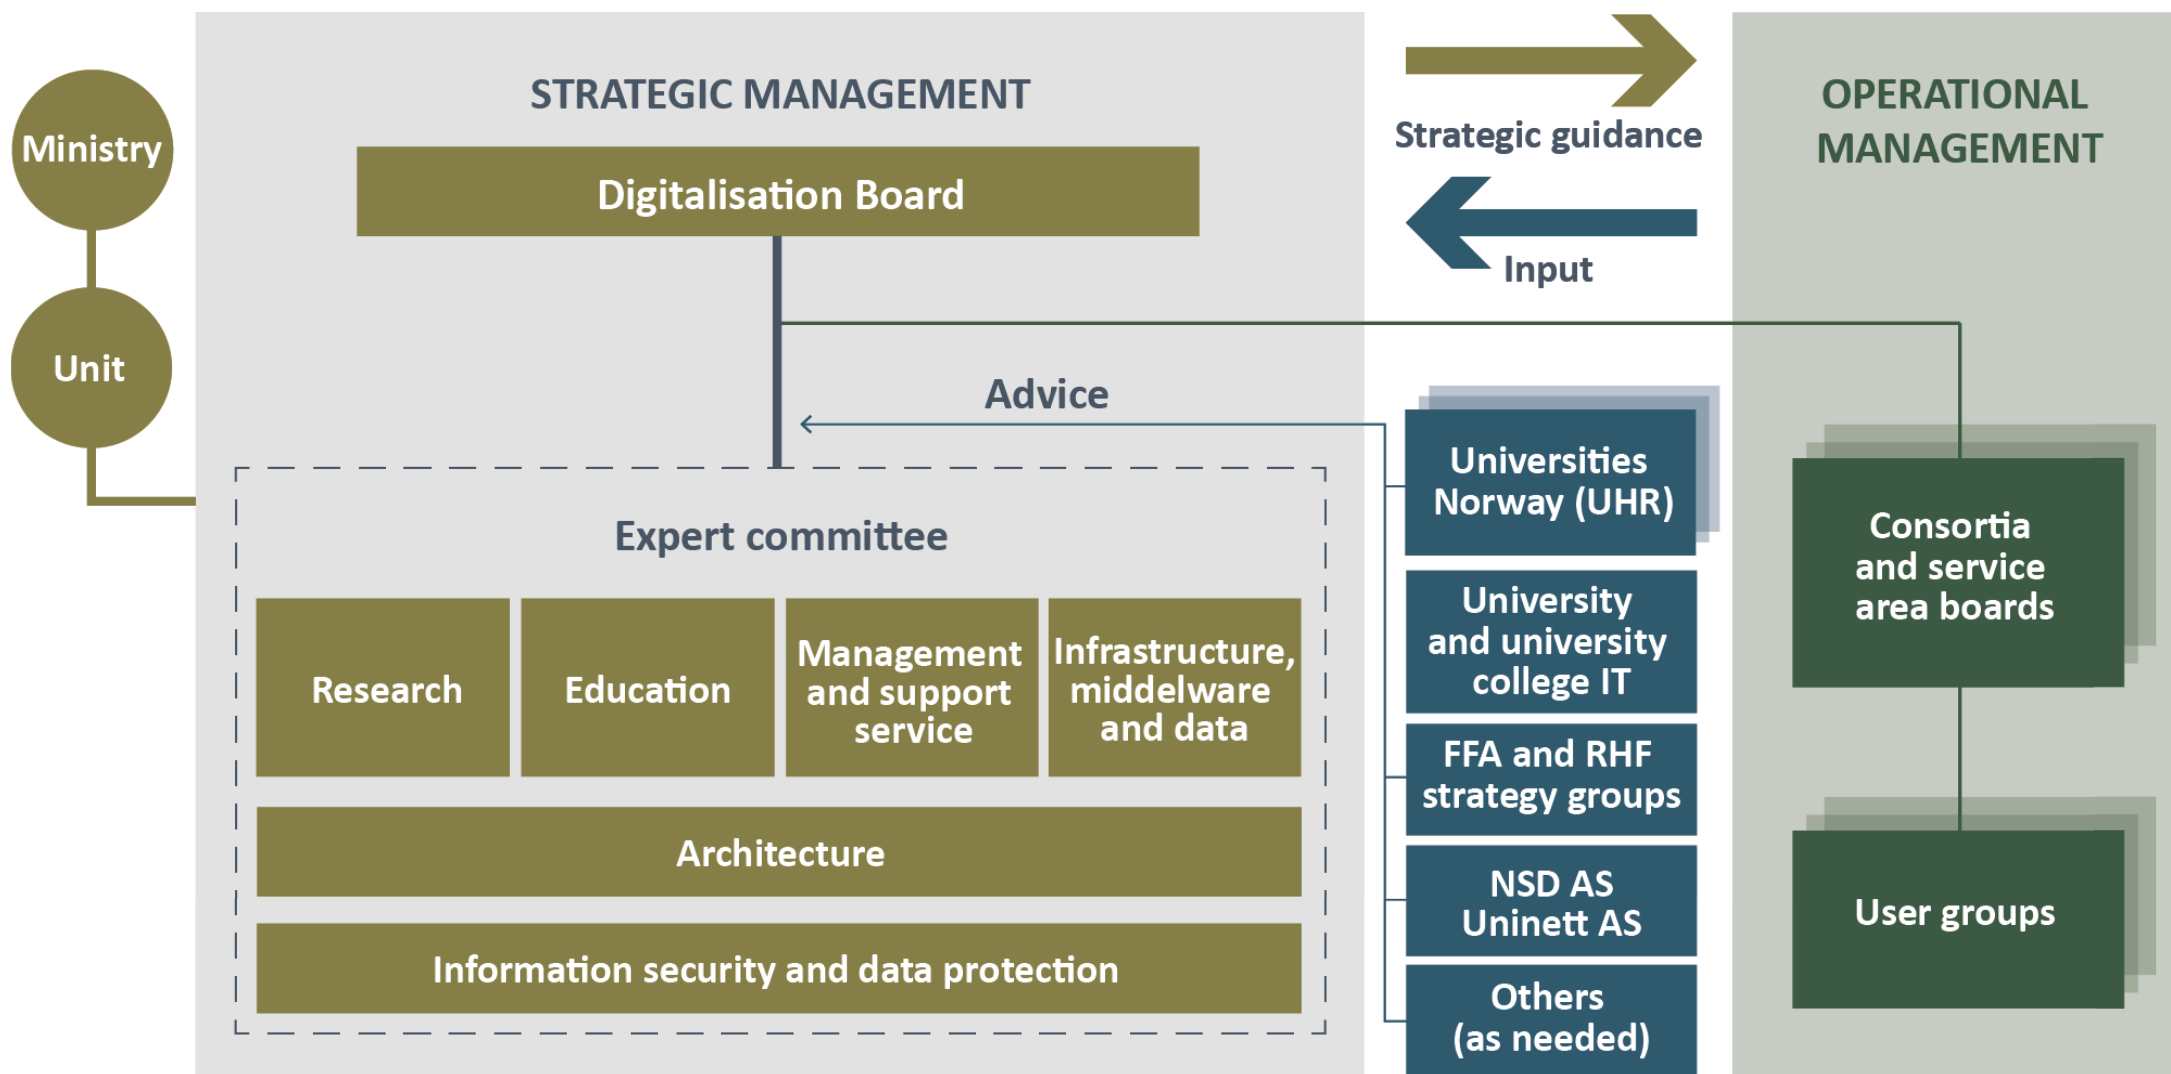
Ministry

Unit

STRATEGIC MANAGEMENT

Digitalisation Board

Strategic guidance

Input

OPERATIONAL MANAGEMENT

Advice

Expert committee

Research

Education

Management and support service

Infrastructure, middelware and data

Architecture

Information security and data protection

Universities Norway (UHR)

University and university college IT

FFA and RHF strategy groups

NSD AS Uninett AS

Others (as needed)

Consortia and service area boards

User groups